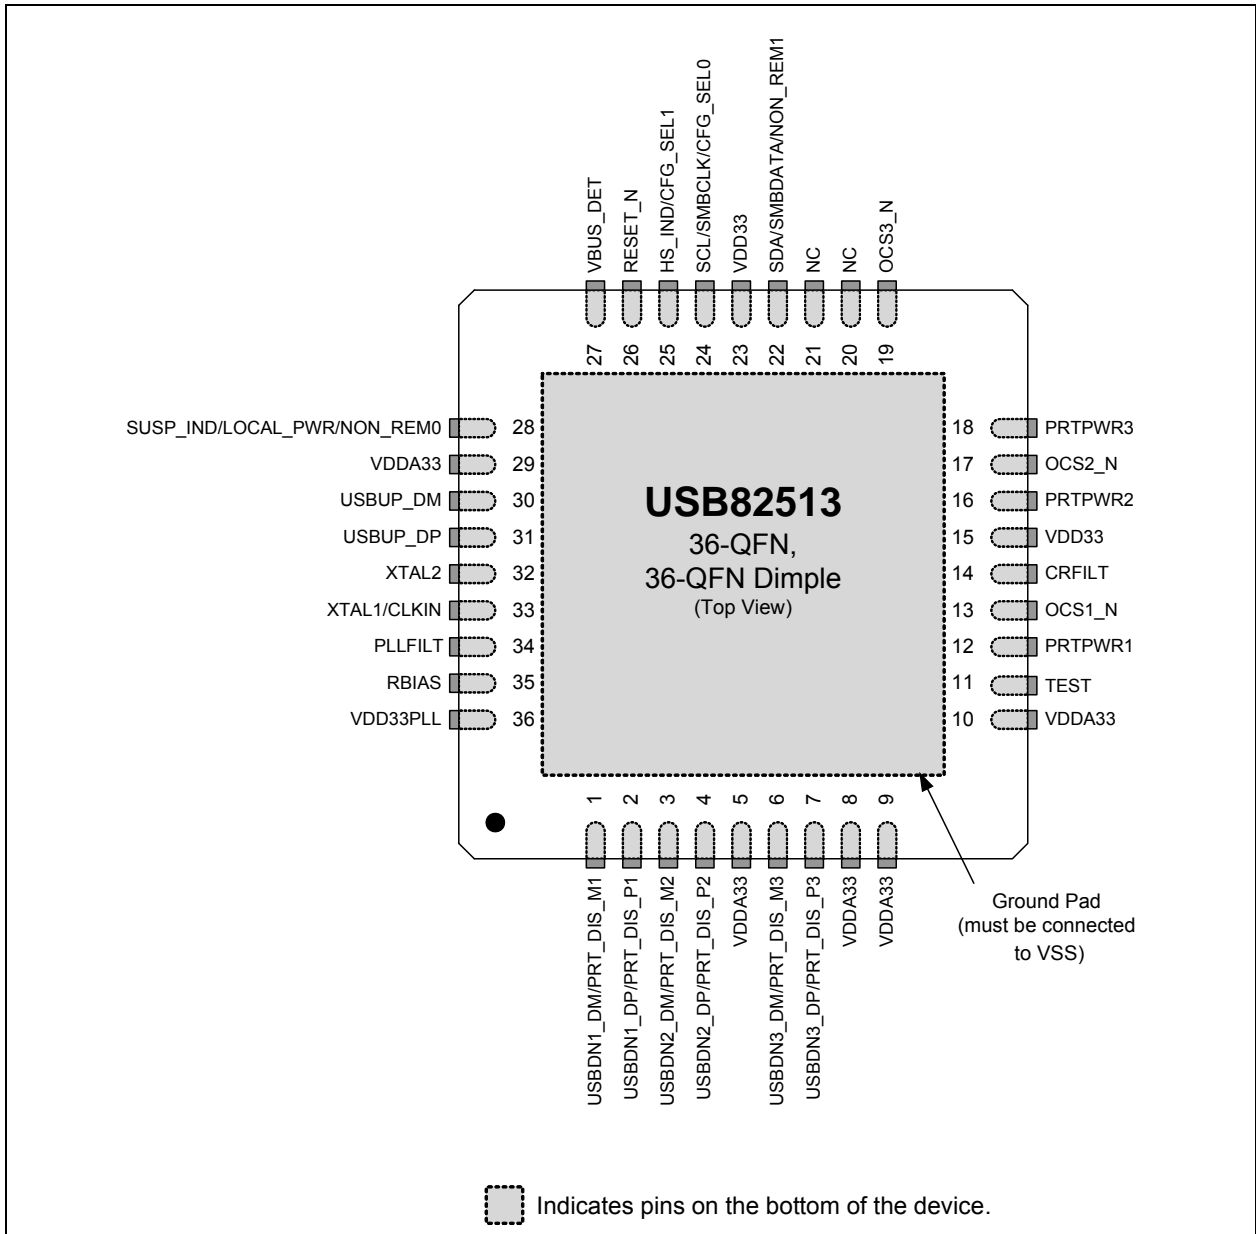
VBUS_DET
RESET_N
HS_IND/CFG_SEL1
SCL/SMBCLK/CFG_SEL0
VDD33
SDA/SMBDATA/NON_REM1
NC
NC
OCS3_N

27 26 25 24 23 22 21 20 19

SUSP_IND/LOCAL_PWR/NON_REM0 28
VDDA33 29
USBUP_DM 30
USBUP_DP 31
XTAL2 32
XTAL1/CLKIN 33
PLLFILT 34
RBIAS 35
VDD33PLL 36

USB82513
36-QFN,
36-QFN Dimple
(Top View)

18 PRTPWR3
17 OCS2_N
16 PRTPWR2
15 VDD33
14 CRFILT
13 OCS1_N
12 PRTPWR1
11 TEST
10 VDDA33

1 2 3 4 5 6 7 8 9

USBDN1_DM/PRT_DIS_M1
USBDN1_DP/PRT_DIS_P1
USBDN2_DM/PRT_DIS_M2
USBDN2_DP/PRT_DIS_P2
VDDA33
USBDN3_DM/PRT_DIS_M3
USBDN3_DP/PRT_DIS_P3
VDDA33
VDDA33

Ground Pad (must be connected to VSS)

Indicates pins on the bottom of the device.